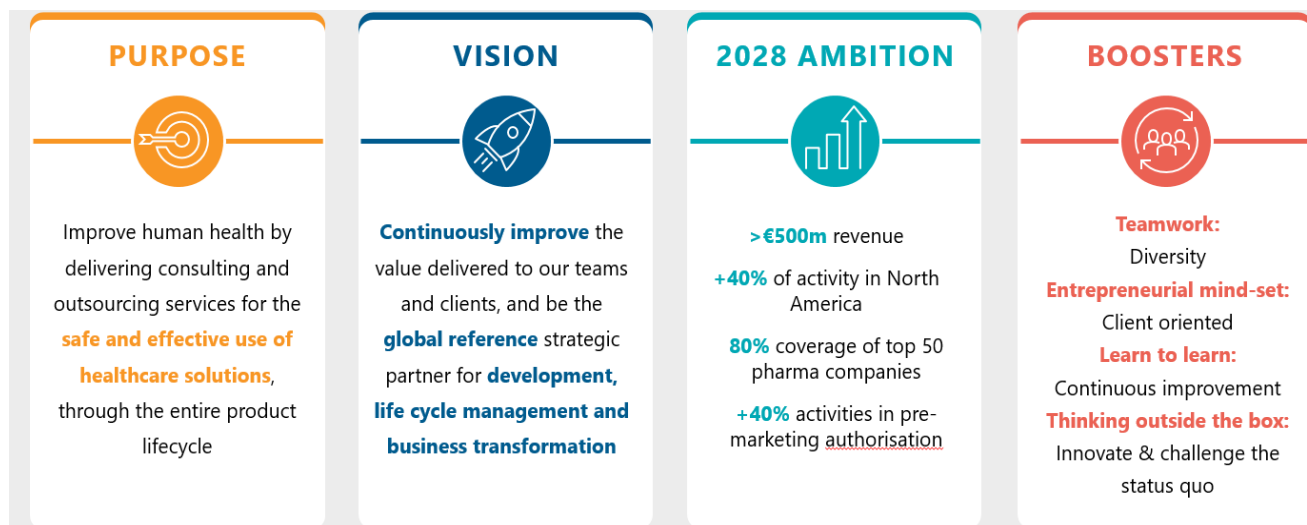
PURPOSE

Improve human health by delivering consulting and outsourcing services for the safe and effective use of healthcare solutions, through the entire product lifecycle

VISION

Continuously improve the value delivered to our teams and clients, and be the global reference strategic partner for development, life cycle management and business transformation

2028 AMBITION

>€500m revenue

+40% of activity in North America

80% coverage of top 50 pharma companies

+40% activities in pre-marketing authorisation

BOOSTERS

Teamwork:
Diversity
Entrepreneurial mind-set:
Client oriented
Learn to learn:
Continuous improvement
Thinking outside the box:
Innovate & challenge the status quo